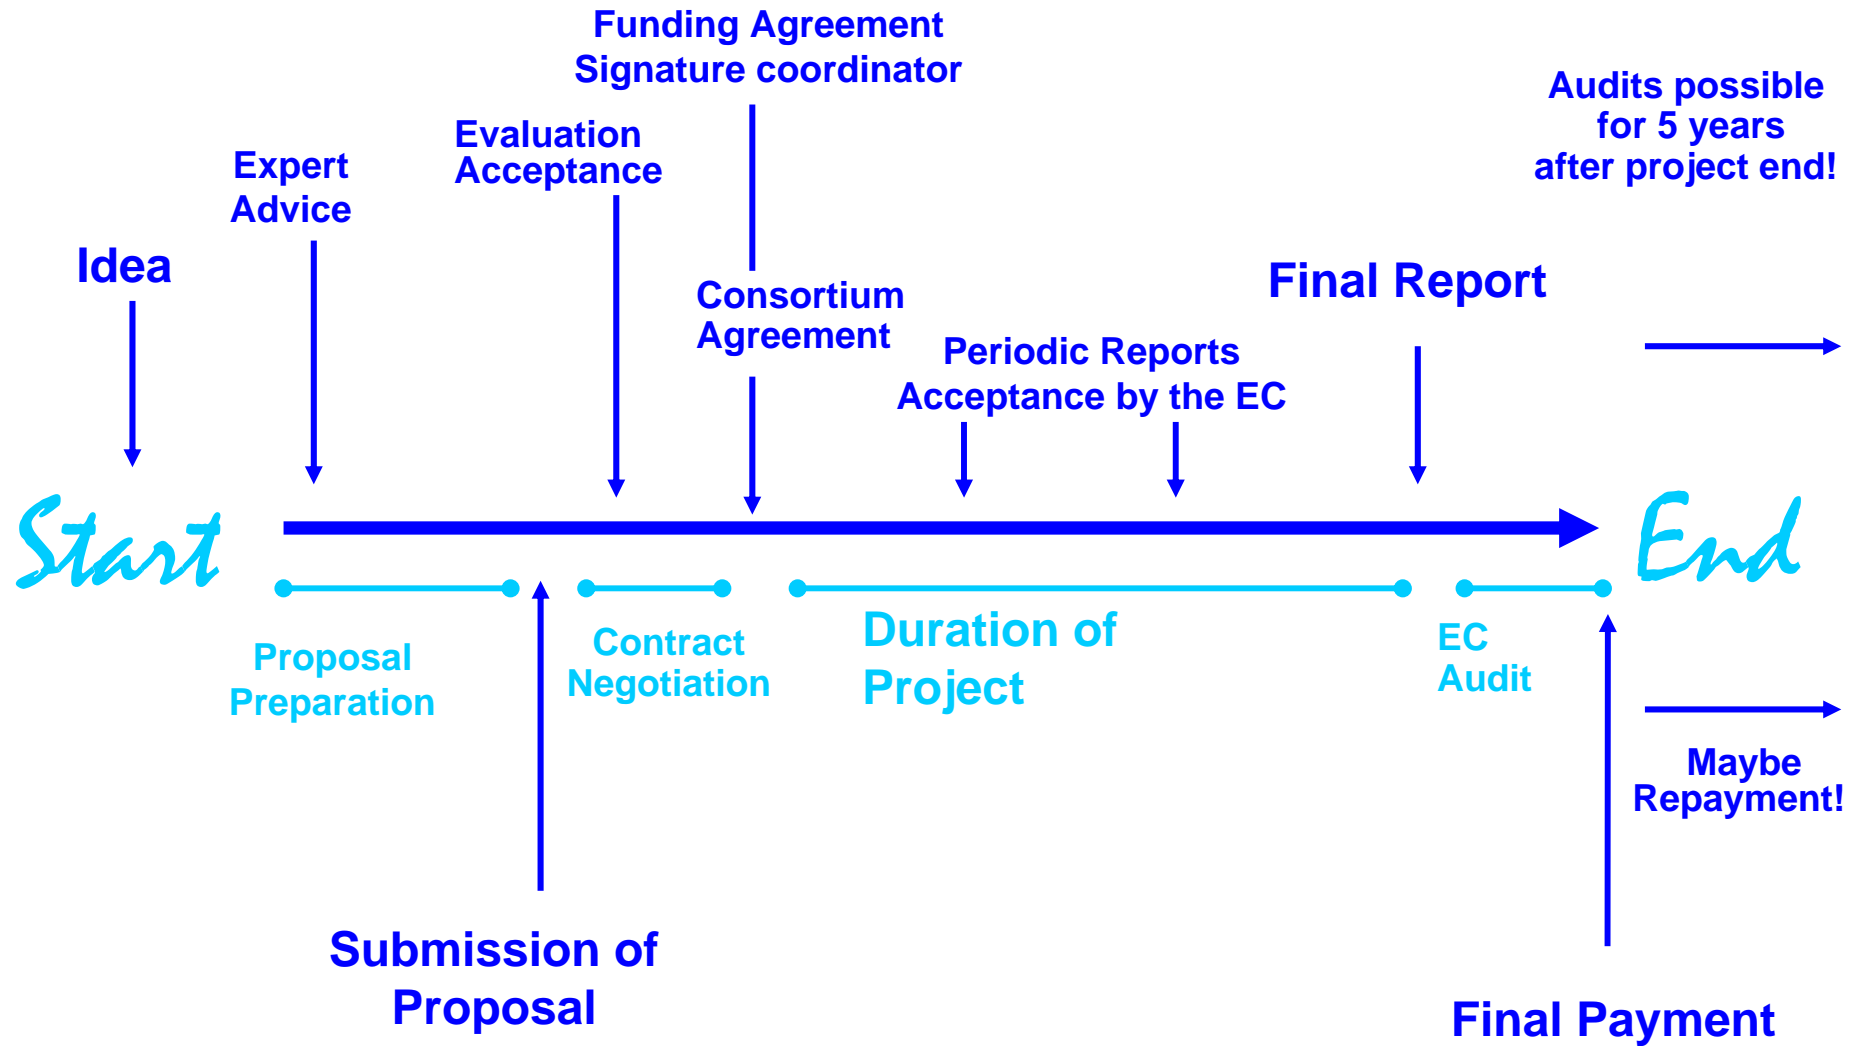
Funding Agreement
Signature coordinator

Audits possible
for 5 years
after project end!

Evaluation
Acceptance

Expert
Advice

Idea

Consortium
Agreement

Final Report

Periodic Reports
Acceptance by the EC

Start

End

Proposal
Preparation

Contract
Negotiation

Duration of
Project

EC
Audit

Maybe
Repayment!

Submission of
Proposal

Final Payment